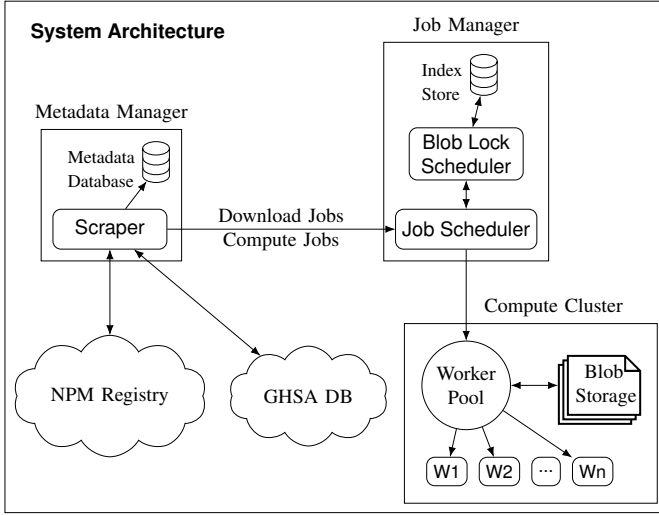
System Architecture

Job Manager

Index Store

Blob Lock Scheduler

Metadata Manager

Metadata Database

Scraper

Download Jobs
Compute Jobs

Job Scheduler

Compute Cluster

NPM Registry

GHSA DB

Worker Pool

Blob Storage

W1

W2

...

Wn